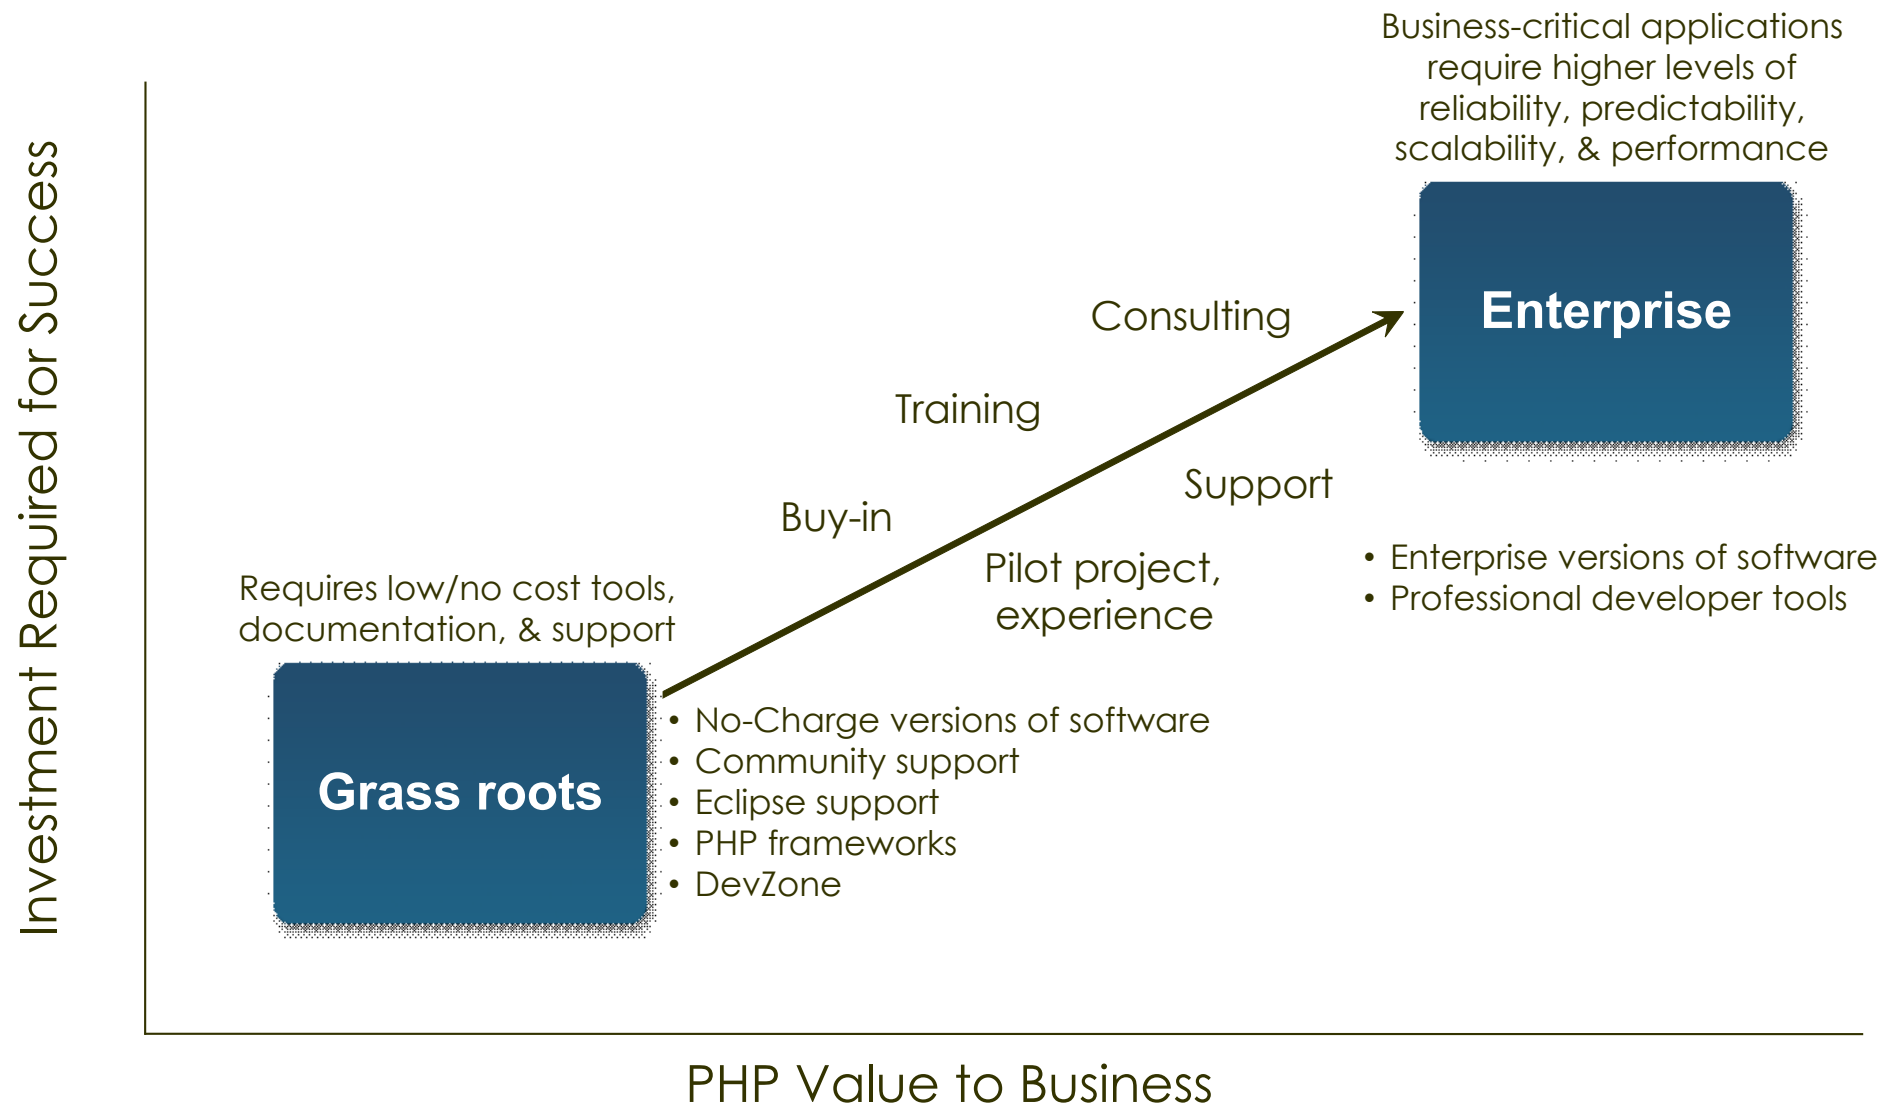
Business-critical applications require higher levels of reliability, predictability, scalability, & performance

Investment Required for Success

Enterprise

Consulting

Training

Support

Buy-in

Pilot project, experience

• Enterprise versions of software
• Professional developer tools

Requires low/no cost tools, documentation, & support

Grass roots

• No-Charge versions of software
• Community support
• Eclipse support
• PHP frameworks
• DevZone

PHP Value to Business